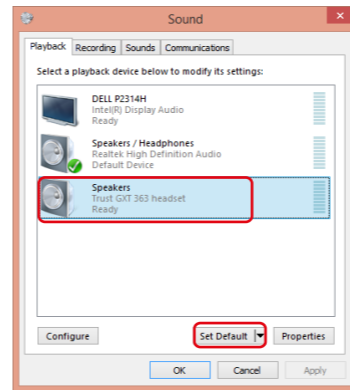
Sound

Playback | Recording | Sounds | Communications

Select a playback device below to modify its settings:

DELL P2314H
Intel(R) Display Audio
Ready

Speakers / Headphones
Realtek High Definition Audio
Default Device

Speakers
Trust GXT 363 headset
Ready

Configure

Set Default

Properties

OK

Cancel

Apply